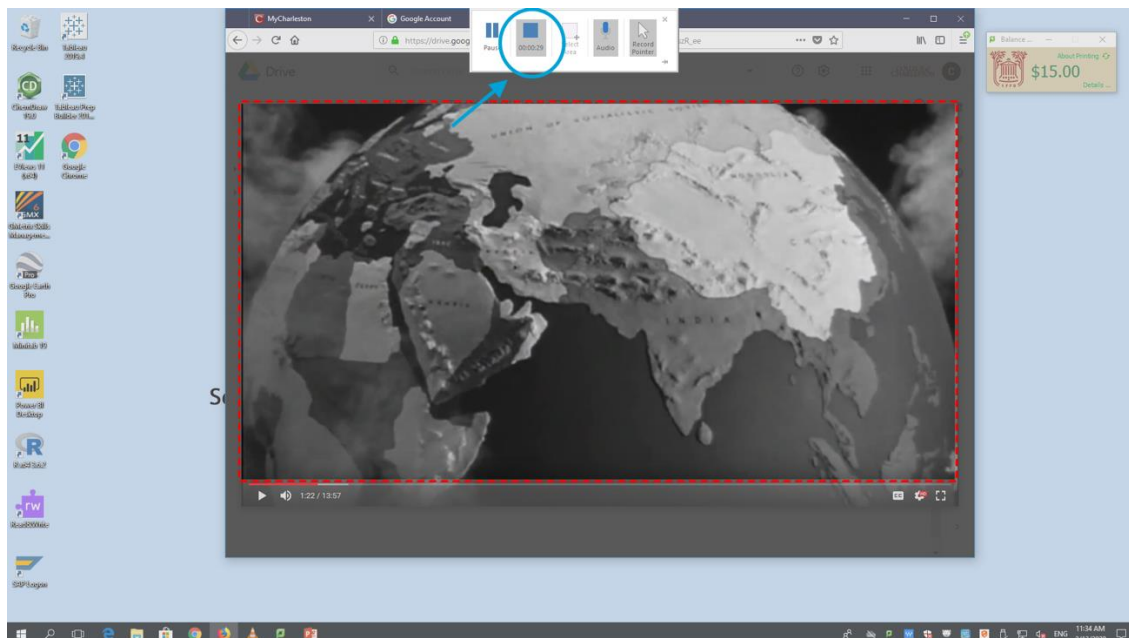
Recycle Bin

Tableau 2018.4

ChemDraw 19.0

Tableau Prep Builder 201...

EViews 11 (x64)

Google Chrome

GAMS Studio Managemen...

Google Earth Pro

Minitab 19

Power BI Desktop

RStudio

Read&Write

SAP Logon

MyCharleston

Google Account

https://drive.goog

zR_ee

Drive

Pause

00:00:29

Select Area

Audio

Record Pointer

Balance

About Printing

$15.00

Details

UNION OF SOVIET SOCIALIST REPUBLICS

INDIA

Se

1:22 / 13:57

ENG

11:34 AM